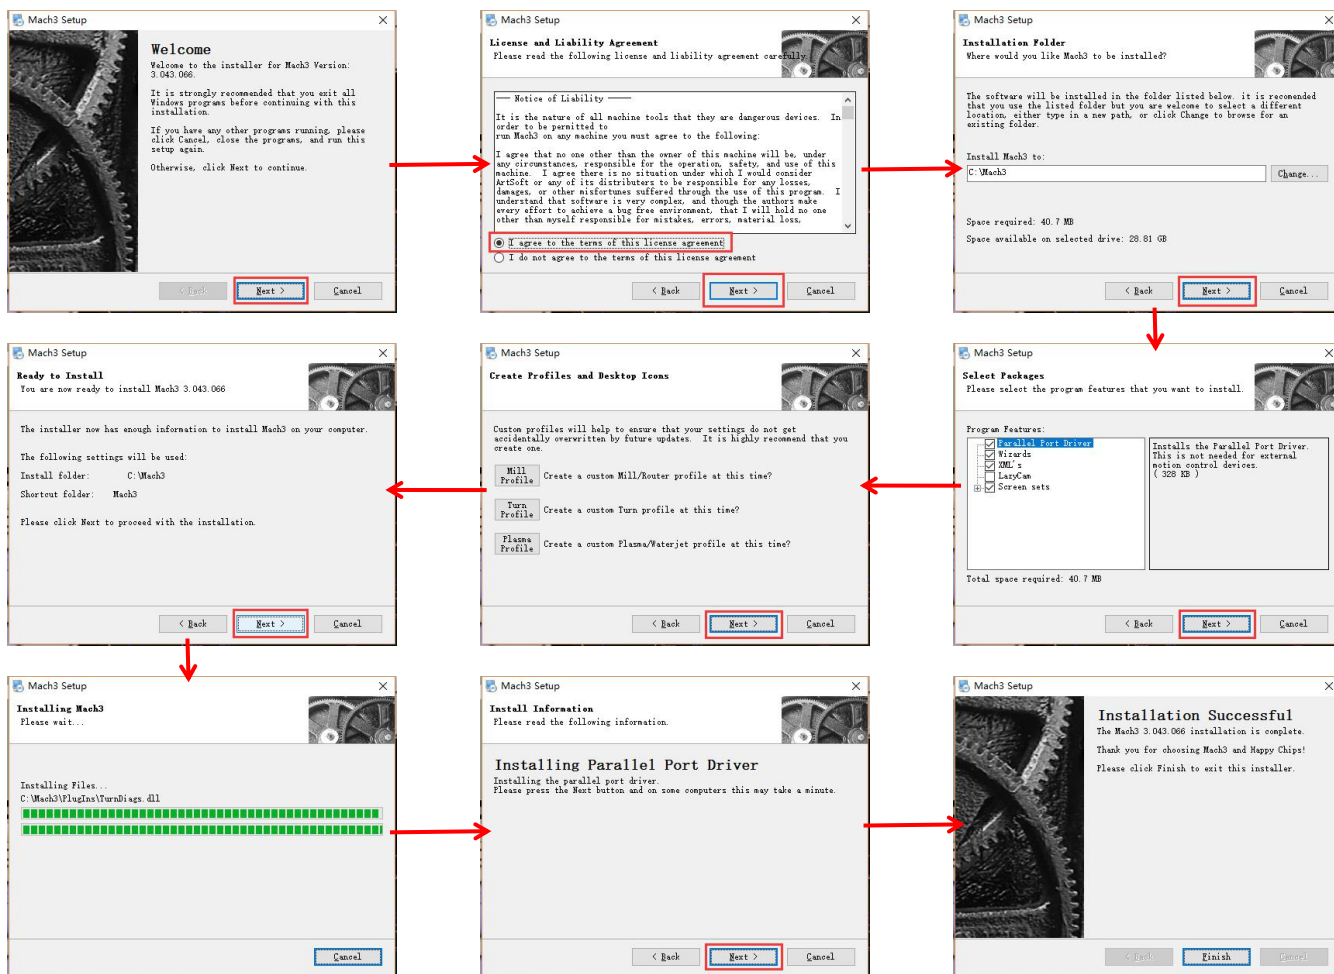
Mach3 Setup

Welcome

Welcome to the installer for Mach3 Version: 3.043.066.

It is strongly recommended that you exit all Windows programs before continuing with this installation.

If you have any other programs running, please click Cancel, close the programs, and run this setup again.

Otherwise, click Next to continue.

< Back Next > Cancel

Mach3 Setup

License and Liability Agreement
Please read the following license and liability agreement carefully.

Notice of Liability

It is the nature of all machine tools that they are dangerous devices. In order to be permitted to run Mach3 on any machine you must agree to the following:

I agree that no one other than the owner of this machine will be, under any circumstances, responsible for the operation, safety, and use of this machine. I agree there is no situation under which I would consider ArtSoft or any of its distributors to be responsible for any losses, damages, or other misfortunes suffered through the use of this program. I understand that software is very complex, and though the authors make every effort to achieve a bug free environment, that I will hold no one other than myself responsible for mistakes, errors, material loss,

I agree to the terms of this license agreement
I do not agree to the terms of this license agreement

< Back Next > Cancel

Mach3 Setup

Installation Folder
Where would you like Mach3 to be installed?

The software will be installed in the folder listed below. it is reconended that you use the listed folder but you are welcome to select a different location, either type in a new path, or click Change to browse for an existing folder.

Install Mach3 to:
C:\Mach3
Change...

Space required: 40.7 MB
Space available on selected drive: 28.81 GB

< Back Next > Cancel

Mach3 Setup

Ready to Install
You are now ready to install Mach3 3.043.066

The installer now has enough information to install Mach3 on your computer.

The following settings will be used:

Install folder: C:\Mach3

Shortcut folder: Mach3

Please click Next to proceed with the installation.

< Back Next > Cancel

Mach3 Setup

Create Profiles and Desktop Icons

Custom profiles will help to ensure that your settings do not get accidentally overwritten by future updates. It is highly recommend that you create one.

Mill Profile Create a custom Mill/Router profile at this time?

Turn Profile Create a custom Turn profile at this time?

Plasma Profile Create a custom Plasma/Waterjet profile at this time?

< Back Next > Cancel

Mach3 Setup

Select Packages
Please select the program features that you want to install.

Program Features:
Parallel Port Driver
Wizards
XML's
LazyCam
Screen sets

Installs the Parallel Port Driver. This is not needed for external motion control devices.
( 328 KB )

Total space required: 40.7 MB

< Back Next > Cancel

Mach3 Setup

Installing Mach3
Please wait...

Installing Files...
C:\Mach3\PlugIns\TurnDiags.dll

Cancel

Mach3 Setup

Install Information
Please read the following information.

Installing Parallel Port Driver
Installing the parallel port driver.
Please press the Next button and on some computers this may take a minute.

< Back Next > Cancel

Mach3 Setup

Installation Successful
The Mach3 3.043.066 installation is complete.

Thank you for choosing Mach3 and Happy Chips!

Please click Finish to exit this installer.

< Back Finish Cancel